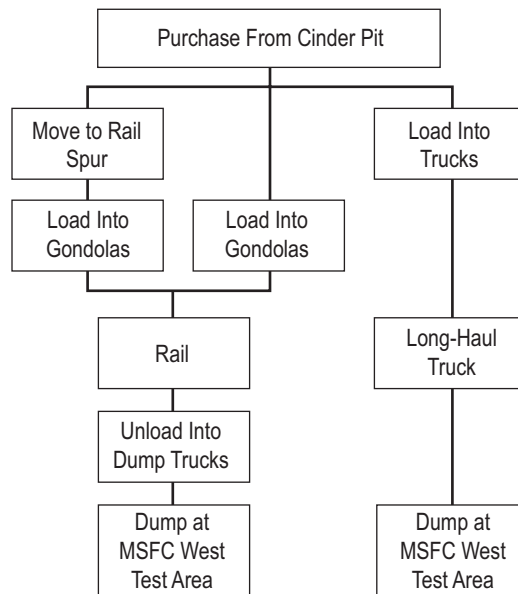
Purchase From Cinder Pit

Move to Rail Spur

Load Into Trucks

Load Into Gondolas

Load Into Gondolas

Rail

Long-Haul Truck

Unload Into Dump Trucks

Dump at MSFC West Test Area

Dump at MSFC West Test Area